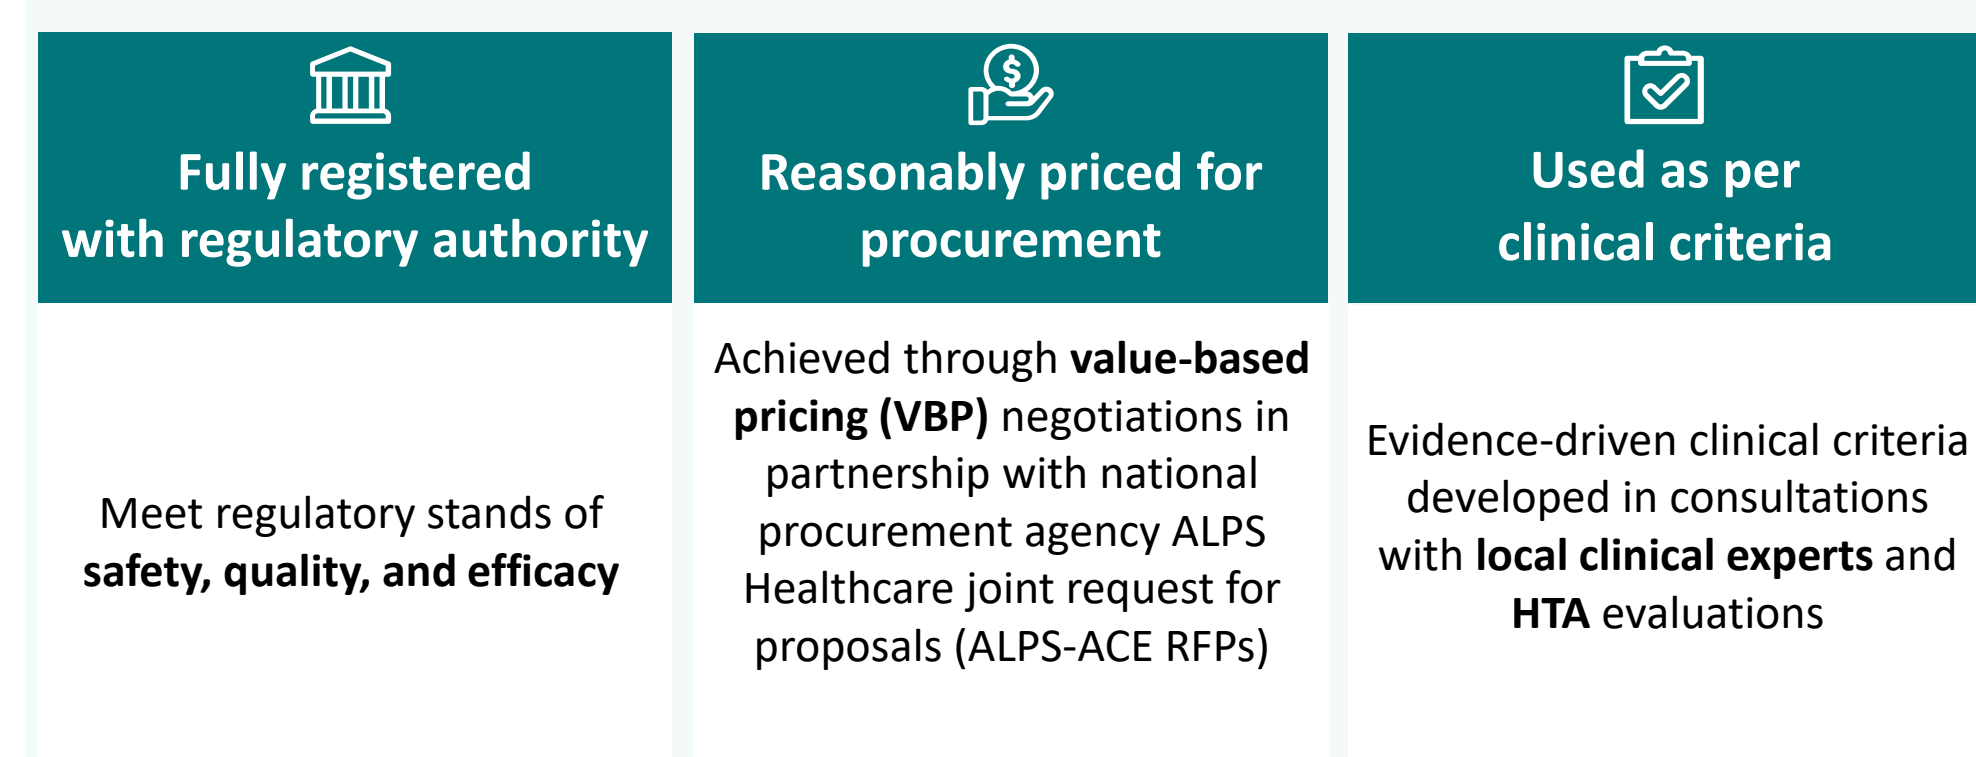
Fully registered with regulatory authority

Meet regulatory stands of **safety, quality, and efficacy**

$

Reasonably priced for procurement

Achieved through **value-based pricing (VBP)** negotiations in partnership with national procurement agency ALPS Healthcare joint request for proposals (ALPS-ACE RFPs)

Used as per clinical criteria

Evidence-driven clinical criteria developed in consultations with **local clinical experts** and **HTA** evaluations